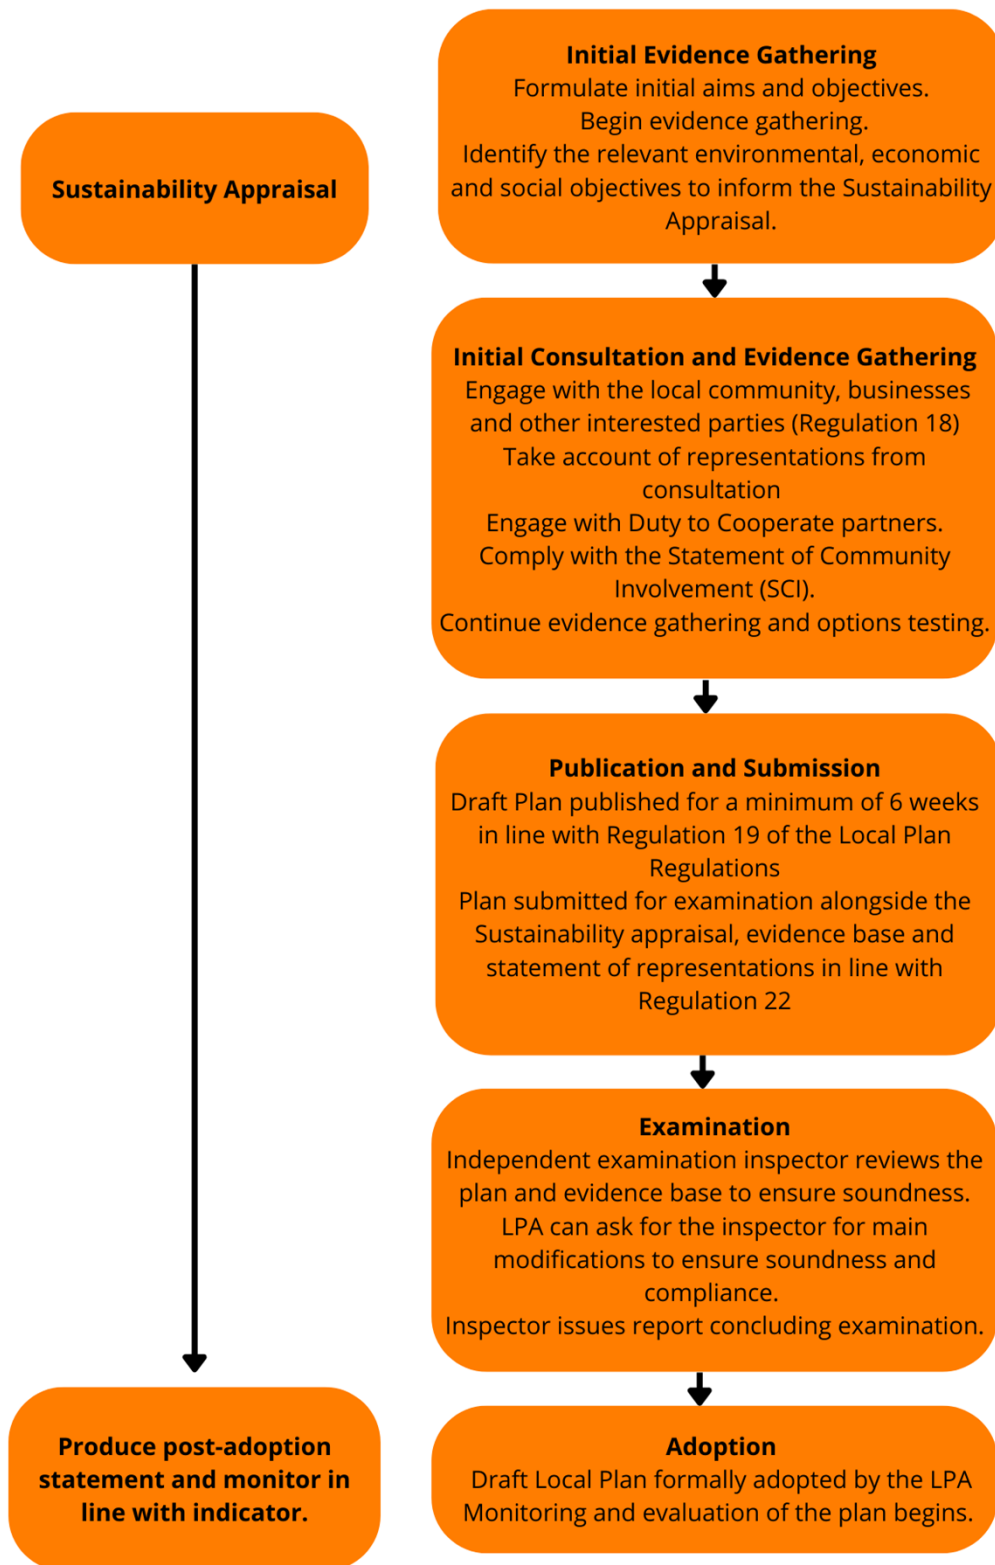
Sustainability Appraisal

Initial Evidence Gathering
Formulate initial aims and objectives.
Begin evidence gathering.
Identify the relevant environmental, economic and social objectives to inform the Sustainability Appraisal.

Initial Consultation and Evidence Gathering
Engage with the local community, businesses and other interested parties (Regulation 18)
Take account of representations from consultation
Engage with Duty to Cooperate partners.
Comply with the Statement of Community Involvement (SCI).
Continue evidence gathering and options testing.

Publication and Submission
Draft Plan published for a minimum of 6 weeks in line with Regulation 19 of the Local Plan Regulations
Plan submitted for examination alongside the Sustainability appraisal, evidence base and statement of representations in line with Regulation 22

Examination
Independent examination inspector reviews the plan and evidence base to ensure soundness.
LPA can ask for the inspector for main modifications to ensure soundness and compliance.
Inspector issues report concluding examination.

Produce post-adoption statement and monitor in line with indicator.

Adoption
Draft Local Plan formally adopted by the LPA
Monitoring and evaluation of the plan begins.